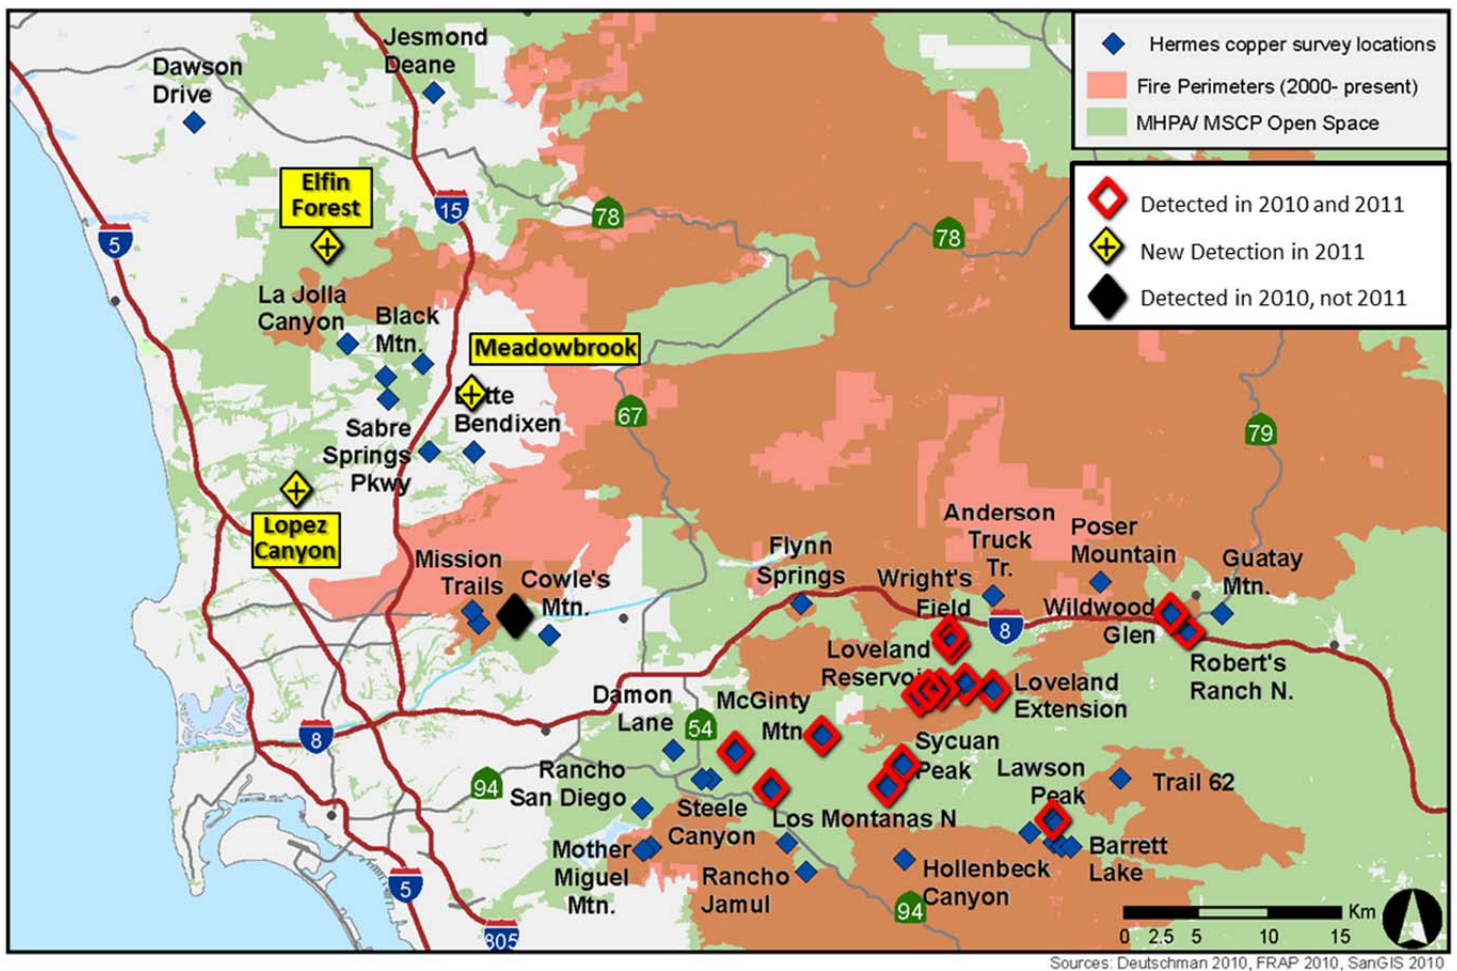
Hermes copper survey locations
Fire Perimeters (2000- present)
MHPA/ MSCP Open Space

Detected in 2010 and 2011
New Detection in 2011
Detected in 2010, not 2011

Jesmond Deane
Dawson Drive
Elfin Forest
15
78
78
5
La Jolla Canyon
Black Mtn.
Meadowbrook
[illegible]tte Bendixen
67
79
Sabre Springs Pkwy
Lopez Canyon
Mission Trails
Cowle's Mtn.
Anderson Truck Tr.
Poser Mountain
Guatay Mtn.
Flynn Springs
Wright's Field
8
Wildwood Glen
Robert's Ranch N.
Loveland Reservo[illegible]
Loveland Extension
Damon Lane
54
McGinty Mtn
8
Sycuan Peak
94
Rancho San Diego
Lawson Peak
Trail 62
Steele Canyon
Los Montanas N
Mother Miguel Mtn.
Barrett Lake
Rancho Jamul
Hollenbeck Canyon
94
5
805
Km
0 2.5 5 10 15
Sources: Deutschman 2010, FRAP 2010, SanGIS 2010